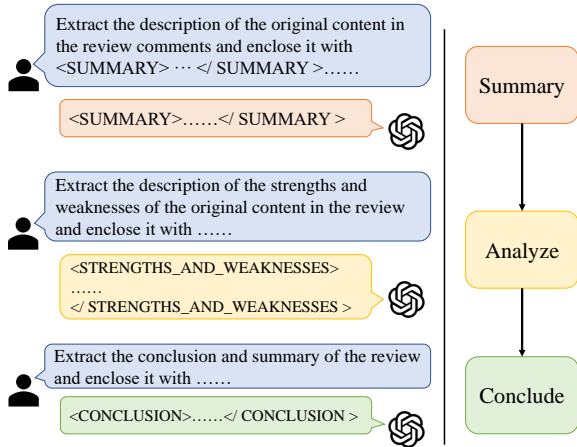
Extract the description of the original content in the review comments and enclose it with <SUMMARY> ⋯ </ SUMMARY >……

<SUMMARY>……</ SUMMARY >

Extract the description of the strengths and weaknesses of the original content in the review and enclose it with ……

<STRENGTHS_AND_WEAKNESSES>
……
</ STRENGTHS_AND_WEAKNESSES >

Extract the conclusion and summary of the review and enclose it with ……

<CONCLUSION>……</ CONCLUSION >

Summary

Analyze

Conclude